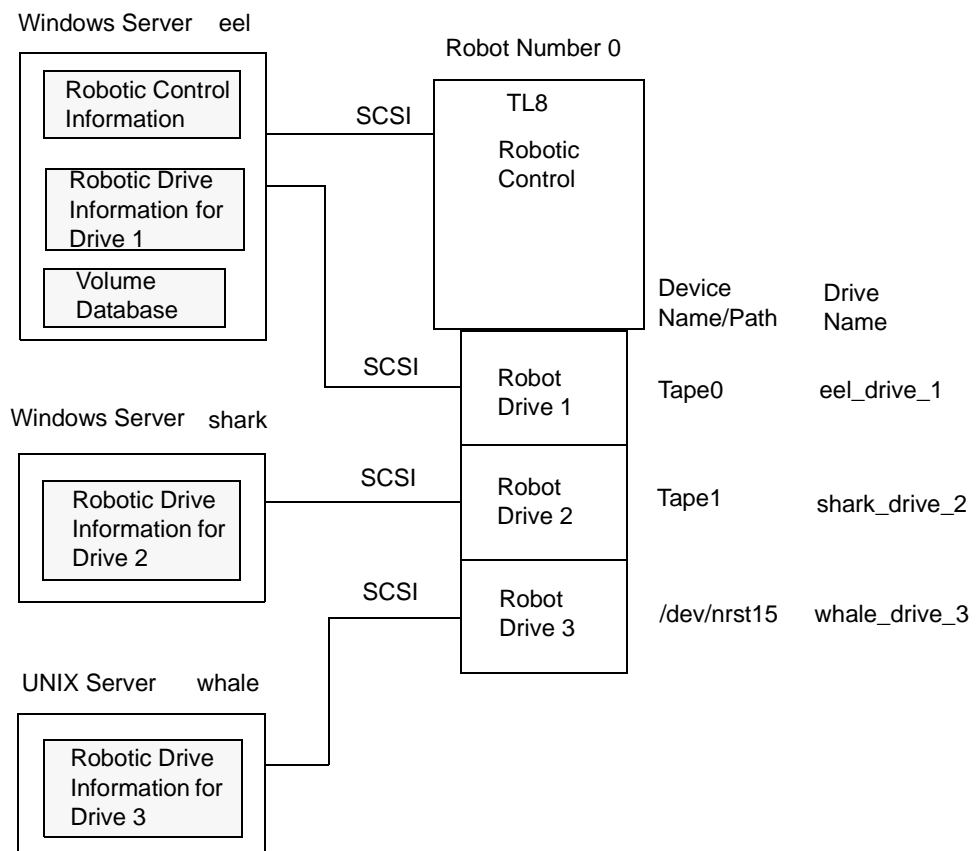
Windows Server eel

Robotic Control Information

Robotic Drive Information for Drive 1

Volume Database

Robot Number 0

SCSI

TL8

Robotic Control

Device Name/Path

Drive Name

SCSI

Robot Drive 1

Tape0

eel_drive_1

Windows Server shark

Robotic Drive Information for Drive 2

SCSI

Robot Drive 2

Tape1

shark_drive_2

SCSI

Robot Drive 3

/dev/nrst15

whale_drive_3

UNIX Server whale

Robotic Drive Information for Drive 3